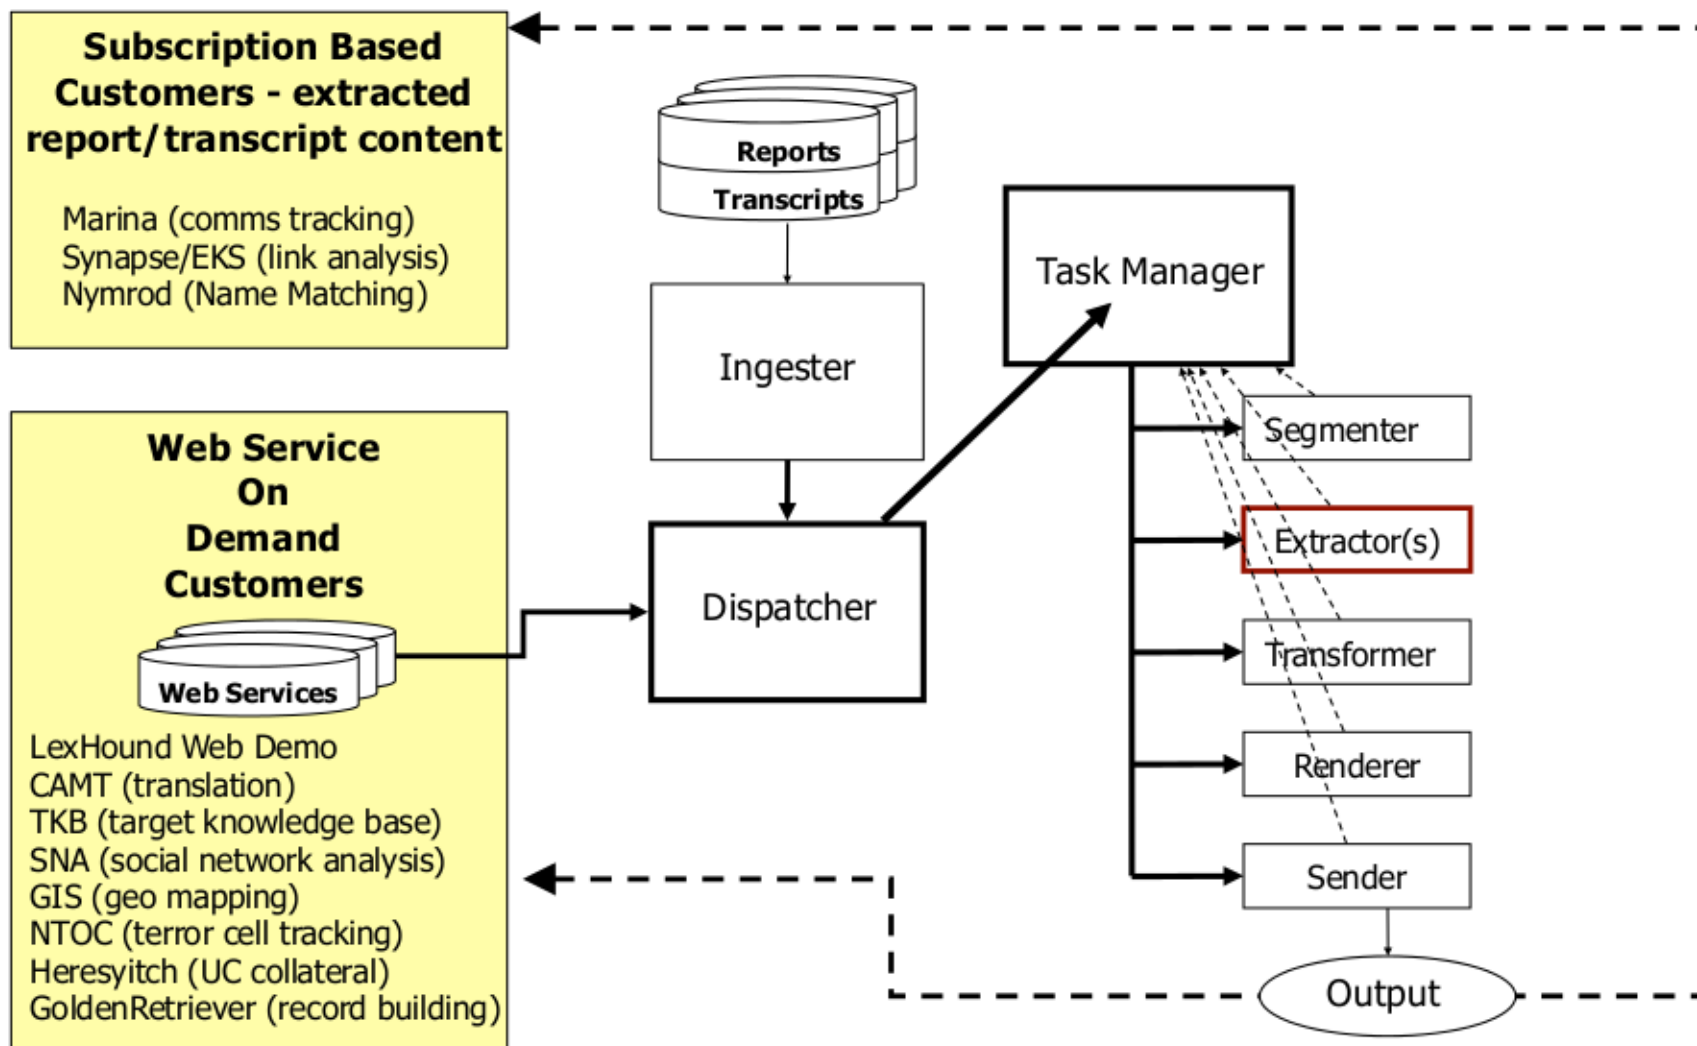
Subscription Based Customers - extracted report/transcript content

Marina (comms tracking)
Synapse/EKS (link analysis)
Nymrod (Name Matching)

Reports
Transcripts

Ingester

Task Manager

Web Service On Demand Customers

Web Services

LexHound Web Demo
CAMT (translation)
TKB (target knowledge base)
SNA (social network analysis)
GIS (geo mapping)
NTOC (terror cell tracking)
Heresyitch (UC collateral)
GoldenRetriever (record building)

Dispatcher

Segmenter
Extractor(s)
Transformer
Renderer
Sender

Output